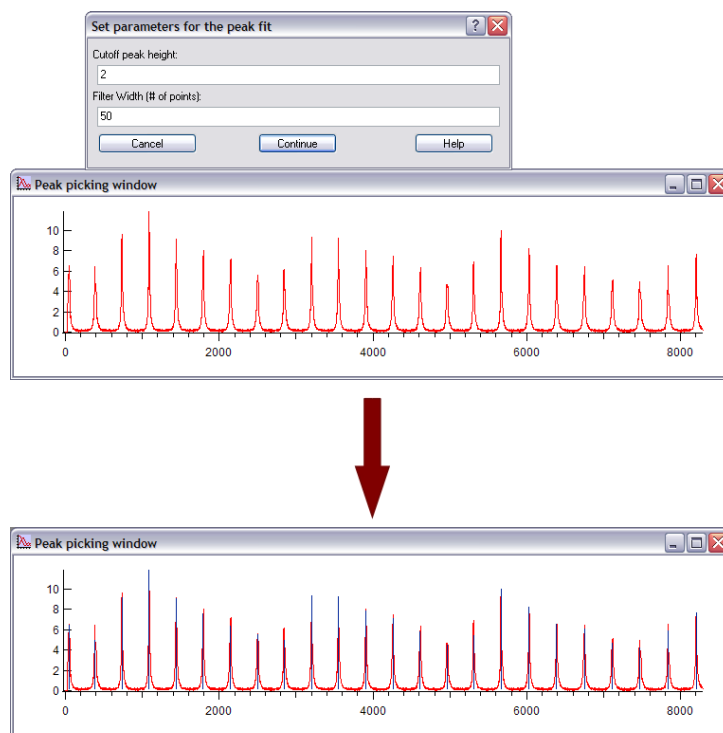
Set parameters for the peak fit

Cutoff peak height:

2

Filter Width (# of points):

50

Cancel

Continue

Help

Peak picking window

10
8
6
4
2
0

0
2000
4000
6000
8000

Peak picking window

10
8
6
4
2
0

0
2000
4000
6000
8000